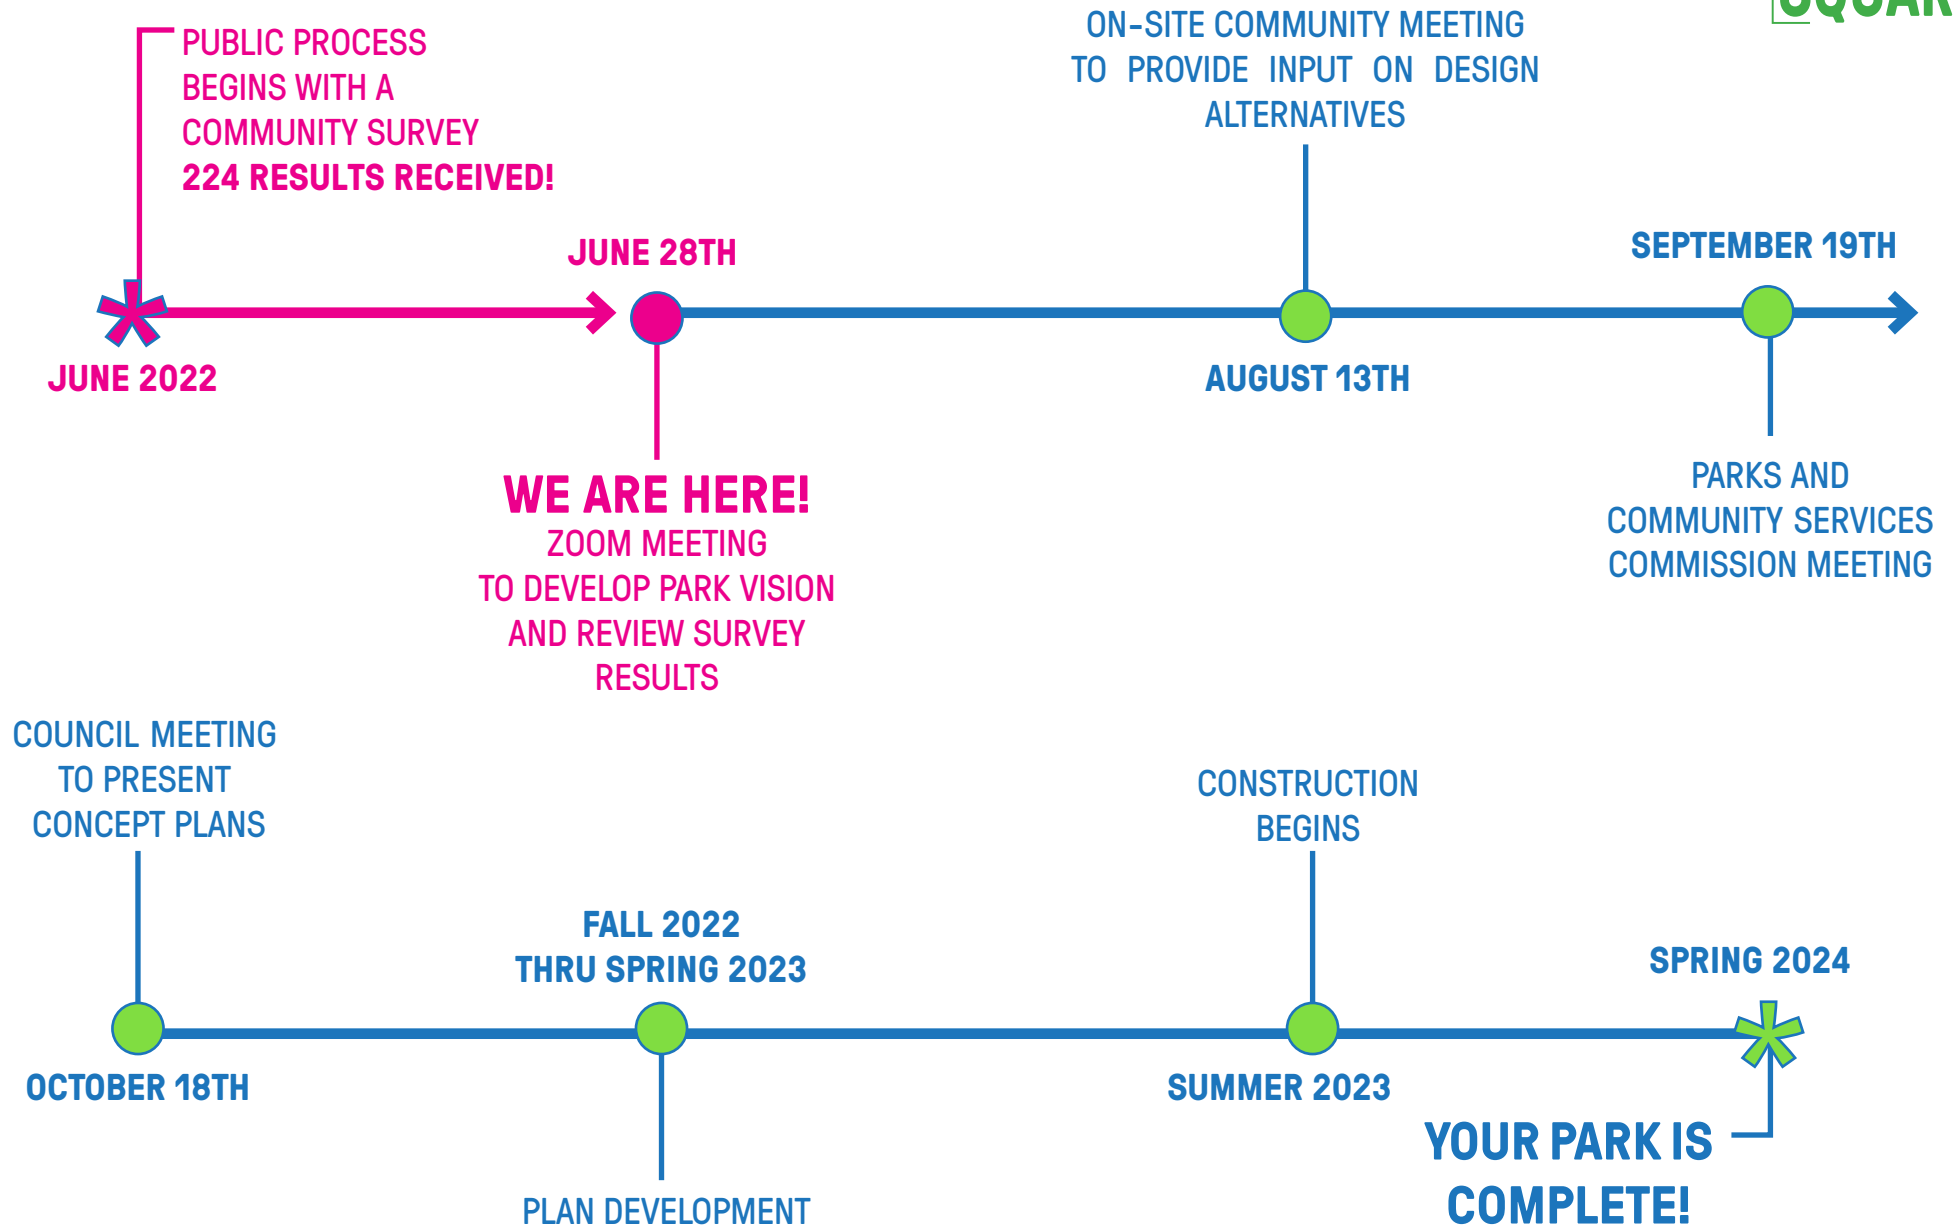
PUBLIC PROCESS BEGINS WITH A COMMUNITY SURVEY
224 RESULTS RECEIVED!

ON-SITE COMMUNITY MEETING TO PROVIDE INPUT ON DESIGN ALTERNATIVES

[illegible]SQUAR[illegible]

JUNE 28TH

SEPTEMBER 19TH

JUNE 2022

AUGUST 13TH

WE ARE HERE!
ZOOM MEETING TO DEVELOP PARK VISION AND REVIEW SURVEY RESULTS

PARKS AND COMMUNITY SERVICES COMMISSION MEETING

COUNCIL MEETING TO PRESENT CONCEPT PLANS

CONSTRUCTION BEGINS

FALL 2022 THRU SPRING 2023

SPRING 2024

OCTOBER 18TH

SUMMER 2023

YOUR PARK IS COMPLETE!

PLAN DEVELOPMENT